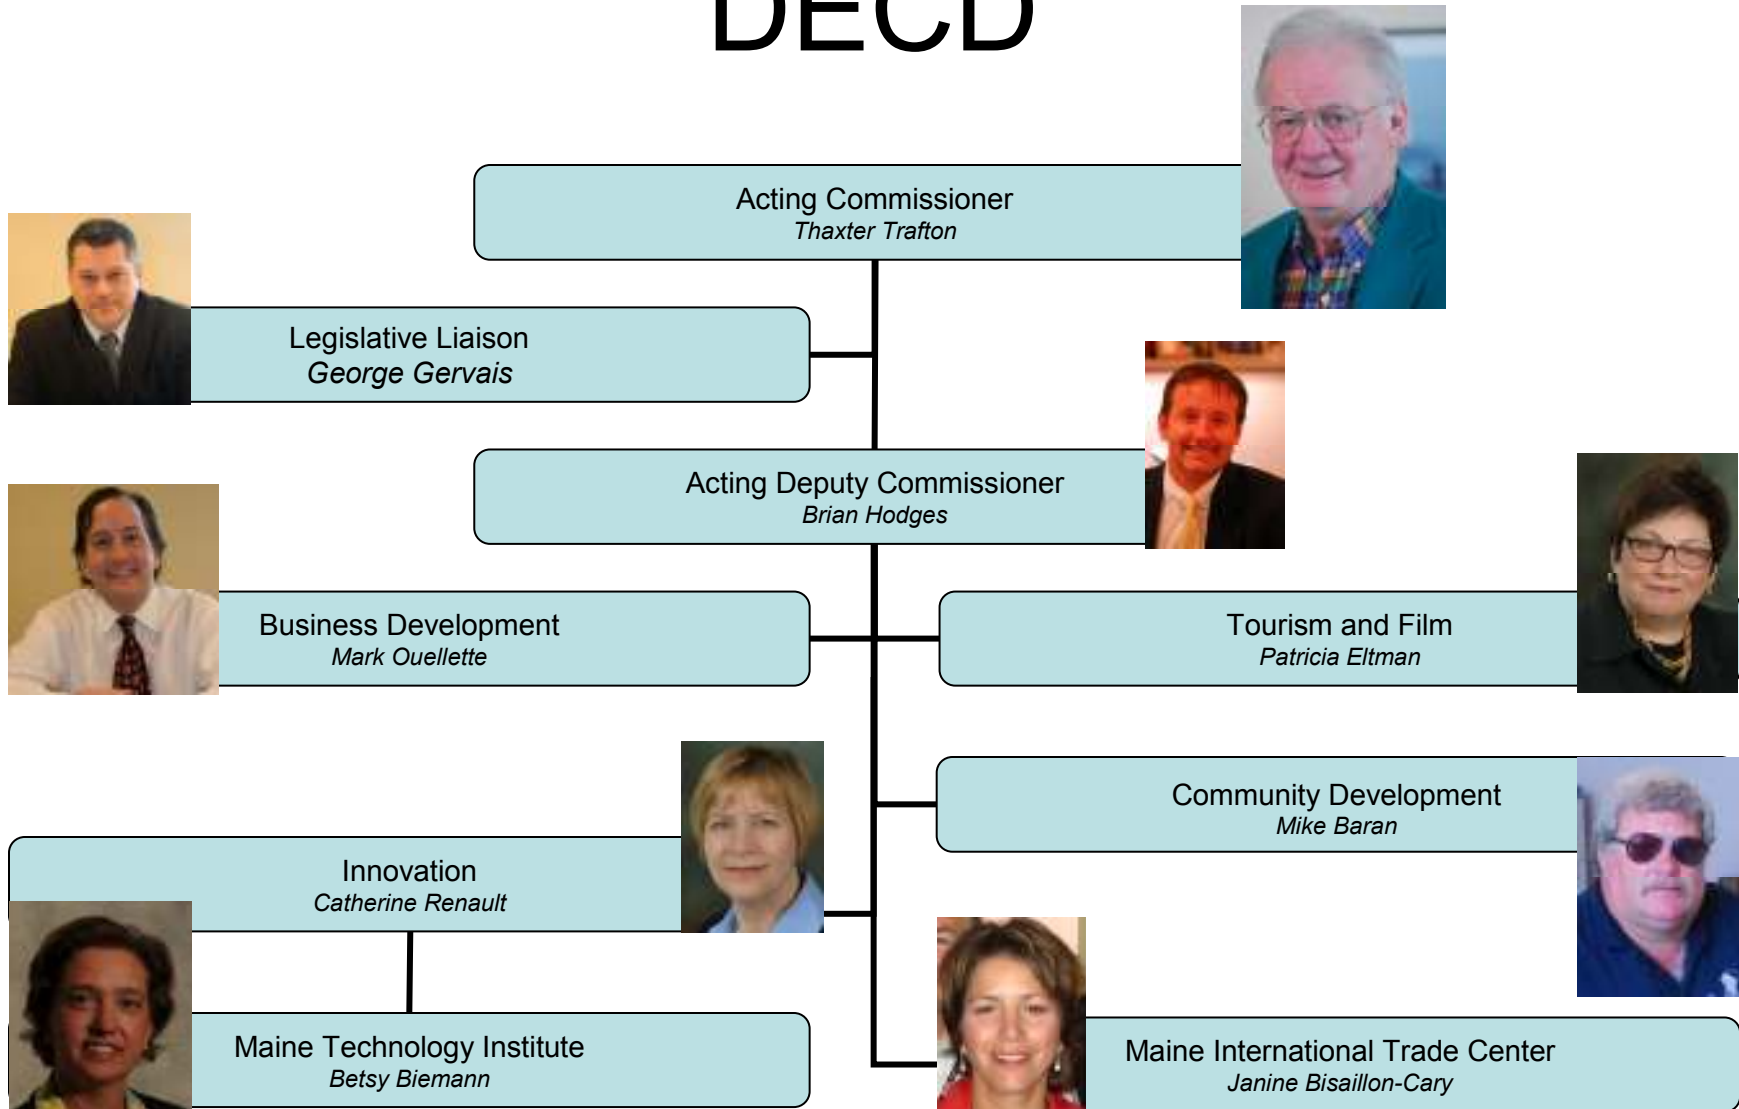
DECD

Acting Commissioner
*Thaxter Trafton*

Legislative Liaison
*George Gervais*

Acting Deputy Commissioner
*Brian Hodges*

Business Development
*Mark Ouellette*

Tourism and Film
*Patricia Eltman*

Community Development
*Mike Baran*

Innovation
*Catherine Renault*

Maine Technology Institute
*Betsy Biemann*

Maine International Trade Center
*Janine Bisaillon-Cary*